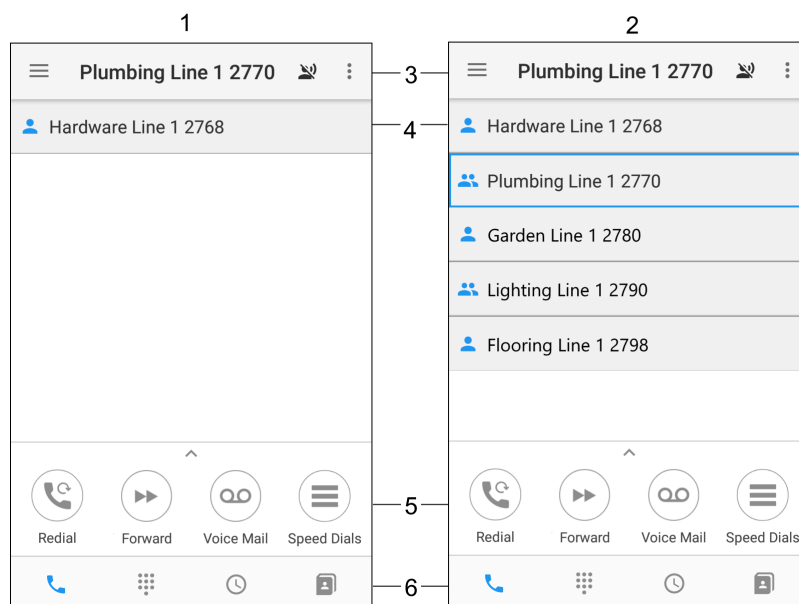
1

Plumbing Line 1 2770

Hardware Line 1 2768

Redial

Forward

Voice Mail

Speed Dials

2

Plumbing Line 1 2770

Hardware Line 1 2768

Plumbing Line 1 2770

Garden Line 1 2780

Lighting Line 1 2790

Flooring Line 1 2798

Redial

Forward

Voice Mail

Speed Dials

3

4

5

6